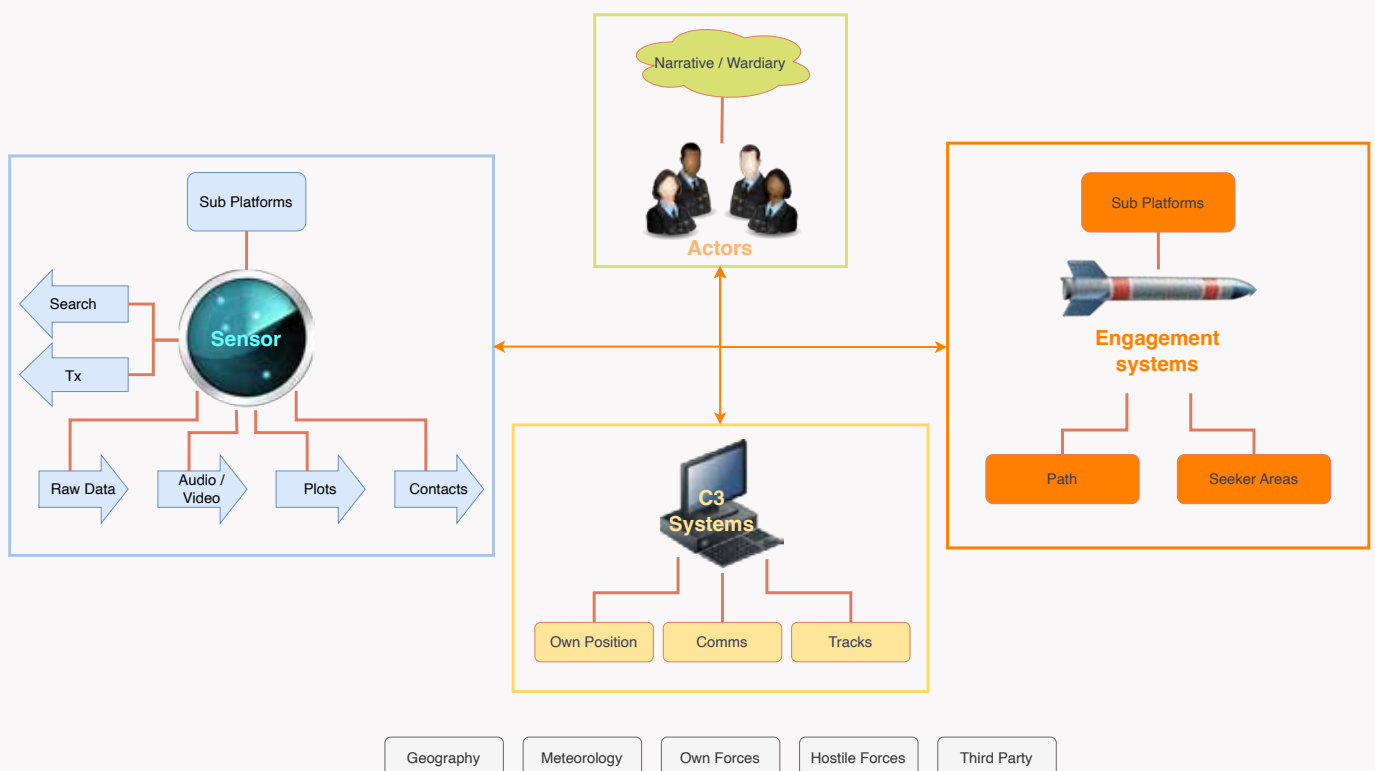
Narrative / Wardiary

Actors

Sub Platforms

Search

Tx

Sensor

Raw Data

Audio / Video

Plots

Contacts

Sub Platforms

Engagement systems

Path

Seeker Areas

C3 Systems

Own Position

Comms

Tracks

Geography

Meteorology

Own Forces

Hostile Forces

Third Party